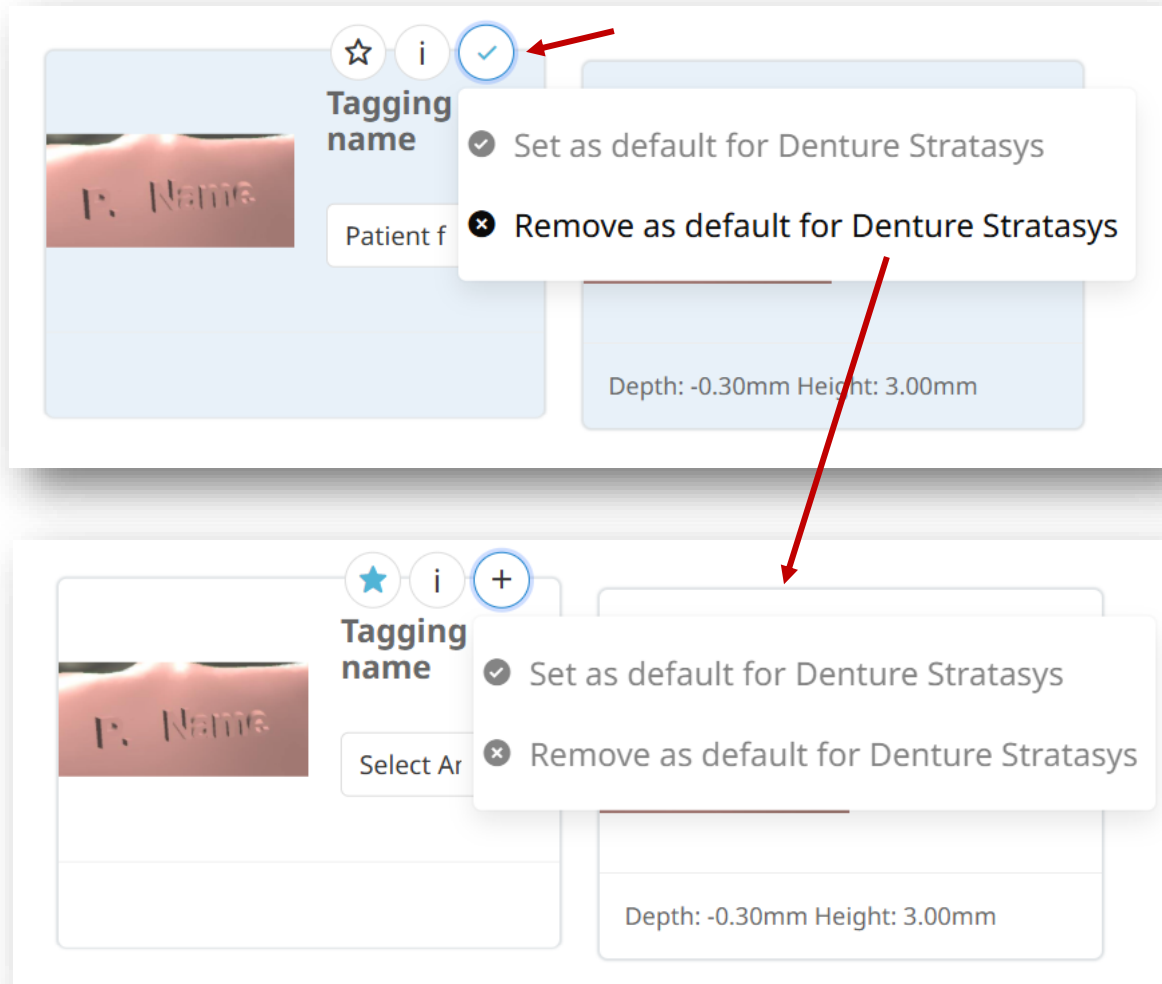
i

Tagging name

P. Name

Patient f

Set as default for Denture Stratasys

Remove as default for Denture Stratasys

Depth: -0.30mm Height: 3.00mm

i +

Tagging name

P. Name

Select Ar

Set as default for Denture Stratasys

Remove as default for Denture Stratasys

Depth: -0.30mm Height: 3.00mm